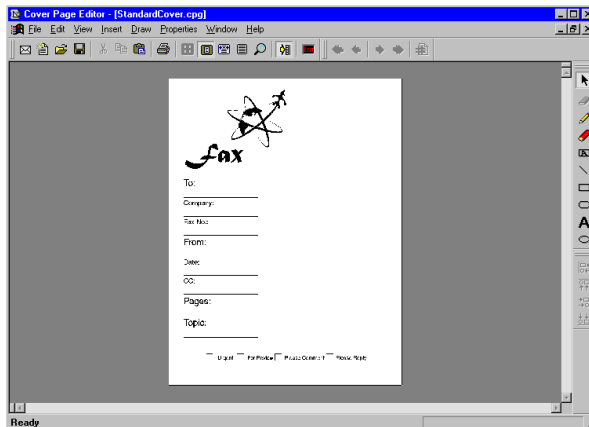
Cover Page Editor - [StandardCover.cpg]

File Edit View Insert Draw Properties Window Help

Fax

To:

Company:

Fax No.:

From:

Date:

CC:

Pages:

Topic:

Urgent For Review Please Comment Please Reply

Ready